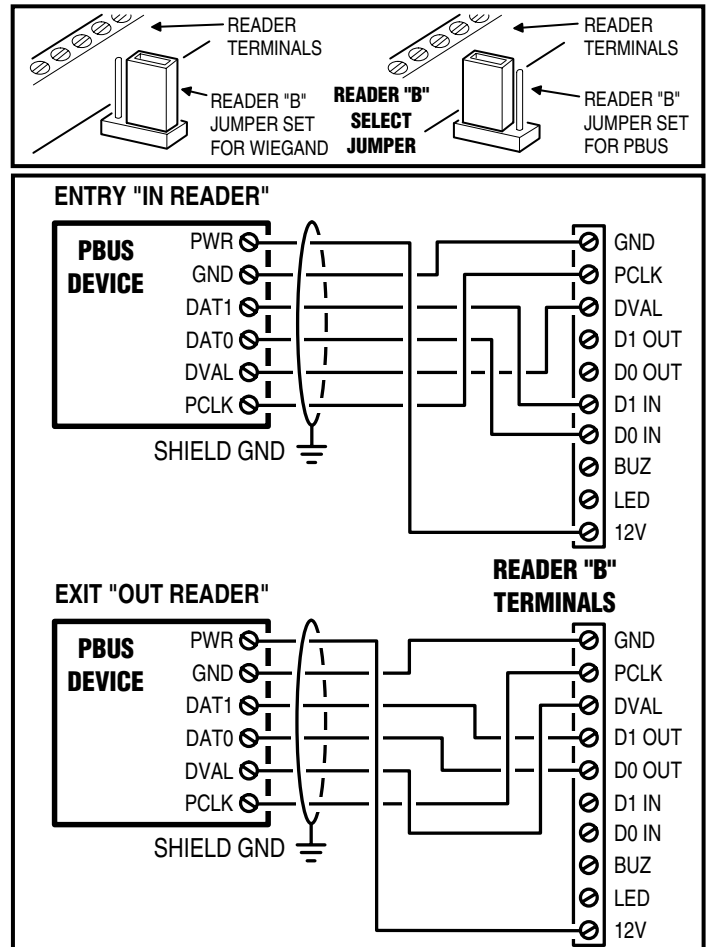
READER TERMINALS

READER "B" JUMPER SET FOR WIEGAND

READER "B" SELECT JUMPER

READER TERMINALS

READER "B" JUMPER SET FOR PBUS

ENTRY "IN READER"

PBUS DEVICE

PWR
GND
DAT1
DAT0
DVAL
PCLK

SHIELD GND

GND
PCLK
DVAL
D1 OUT
D0 OUT
D1 IN
D0 IN
BUZ
LED
12V

READER "B" TERMINALS

EXIT "OUT READER"

PBUS DEVICE

PWR
GND
DAT1
DAT0
DVAL
PCLK

SHIELD GND

GND
PCLK
DVAL
D1 OUT
D0 OUT
D1 IN
D0 IN
BUZ
LED
12V